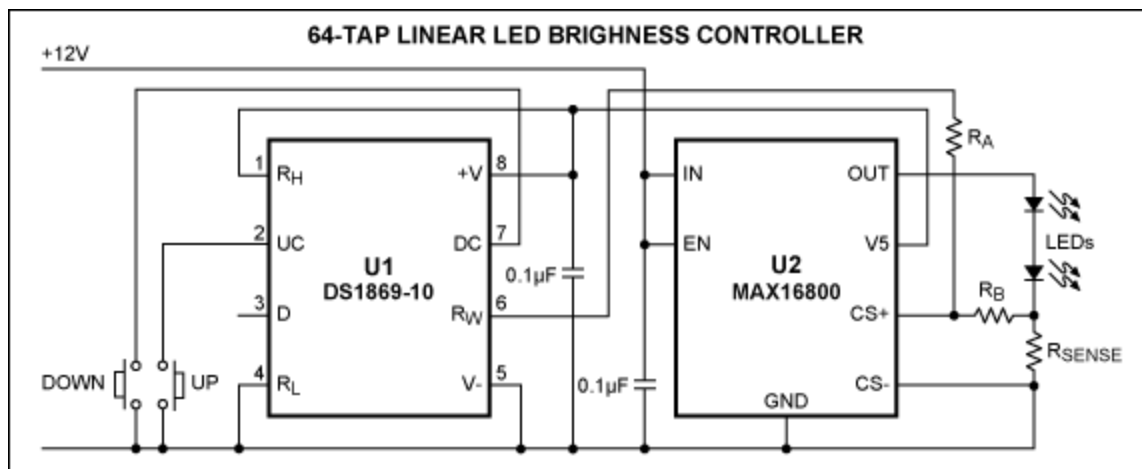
64-TAP LINEAR LED BRIGHNESS CONTROLLER

+12V

1 $R_H$
2 UC
3 D
4 $R_L$

U1
DS1869-10

+V 8
DC 7
$R_W$ 6
V- 5

0.1µF

0.1µF

IN
EN

U2
MAX16800

GND

OUT
V5
CS+
CS-

$R_A$

LEDs

$R_B$

$R_{SENSE}$

DOWN
UP